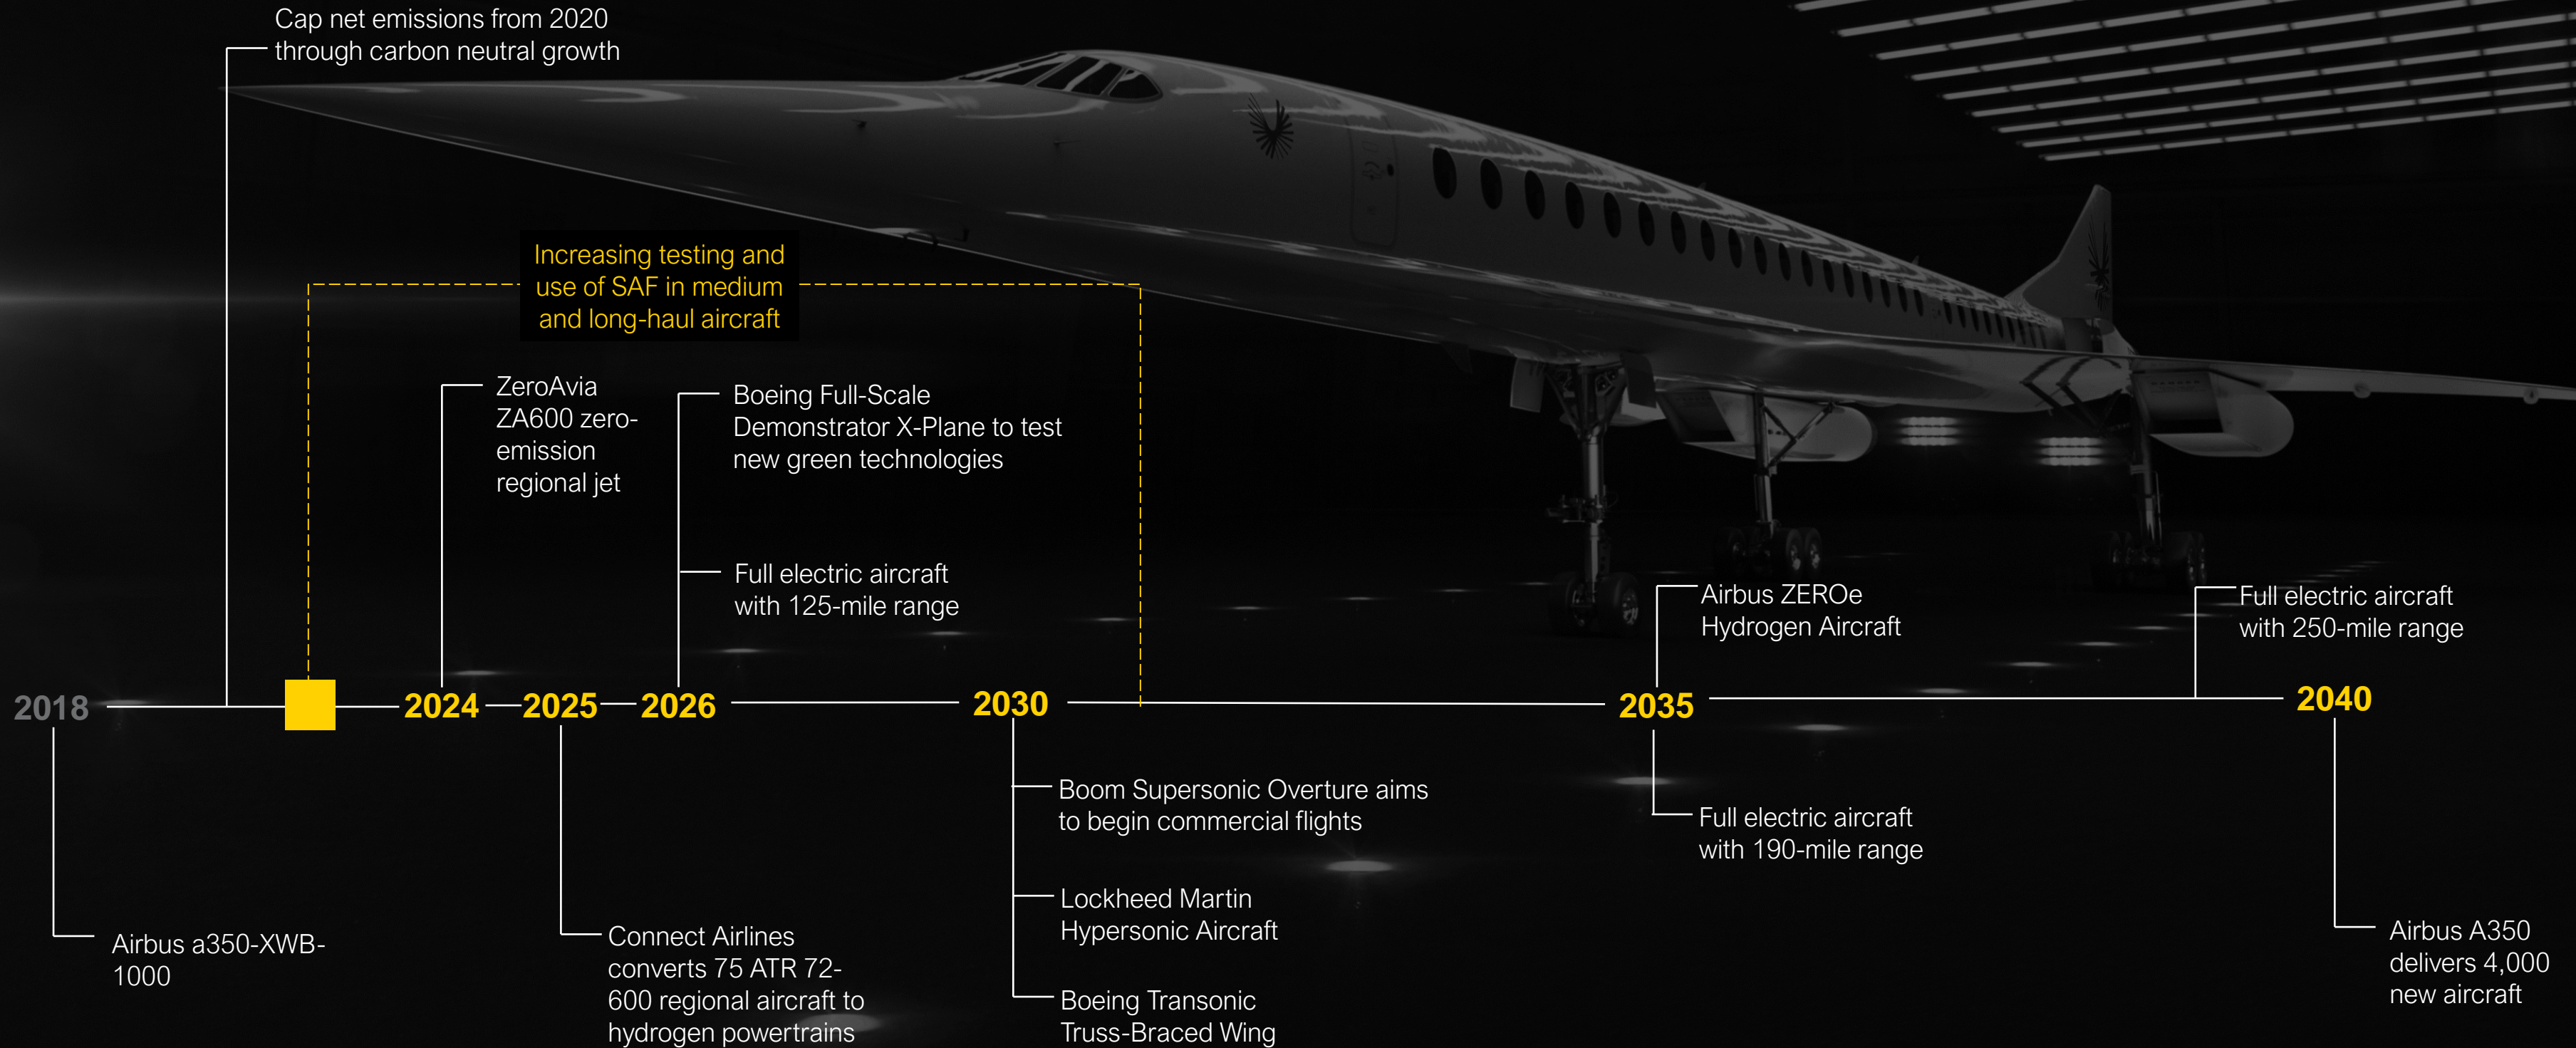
Cap net emissions from 2020 through carbon neutral growth

Increasing testing and use of SAF in medium and long-haul aircraft

ZeroAvia ZA600 zero-emission regional jet

Boeing Full-Scale Demonstrator X-Plane to test new green technologies

Full electric aircraft with 125-mile range

Airbus ZEROe Hydrogen Aircraft

Full electric aircraft with 250-mile range

2018

2024

2025

2026

2030

2035

2040

Boom Supersonic Overture aims to begin commercial flights

Full electric aircraft with 190-mile range

Lockheed Martin Hypersonic Aircraft

Airbus a350-XWB-1000

Connect Airlines converts 75 ATR 72-600 regional aircraft to hydrogen powertrains

Boeing Transonic Truss-Braced Wing

Airbus A350 delivers 4,000 new aircraft